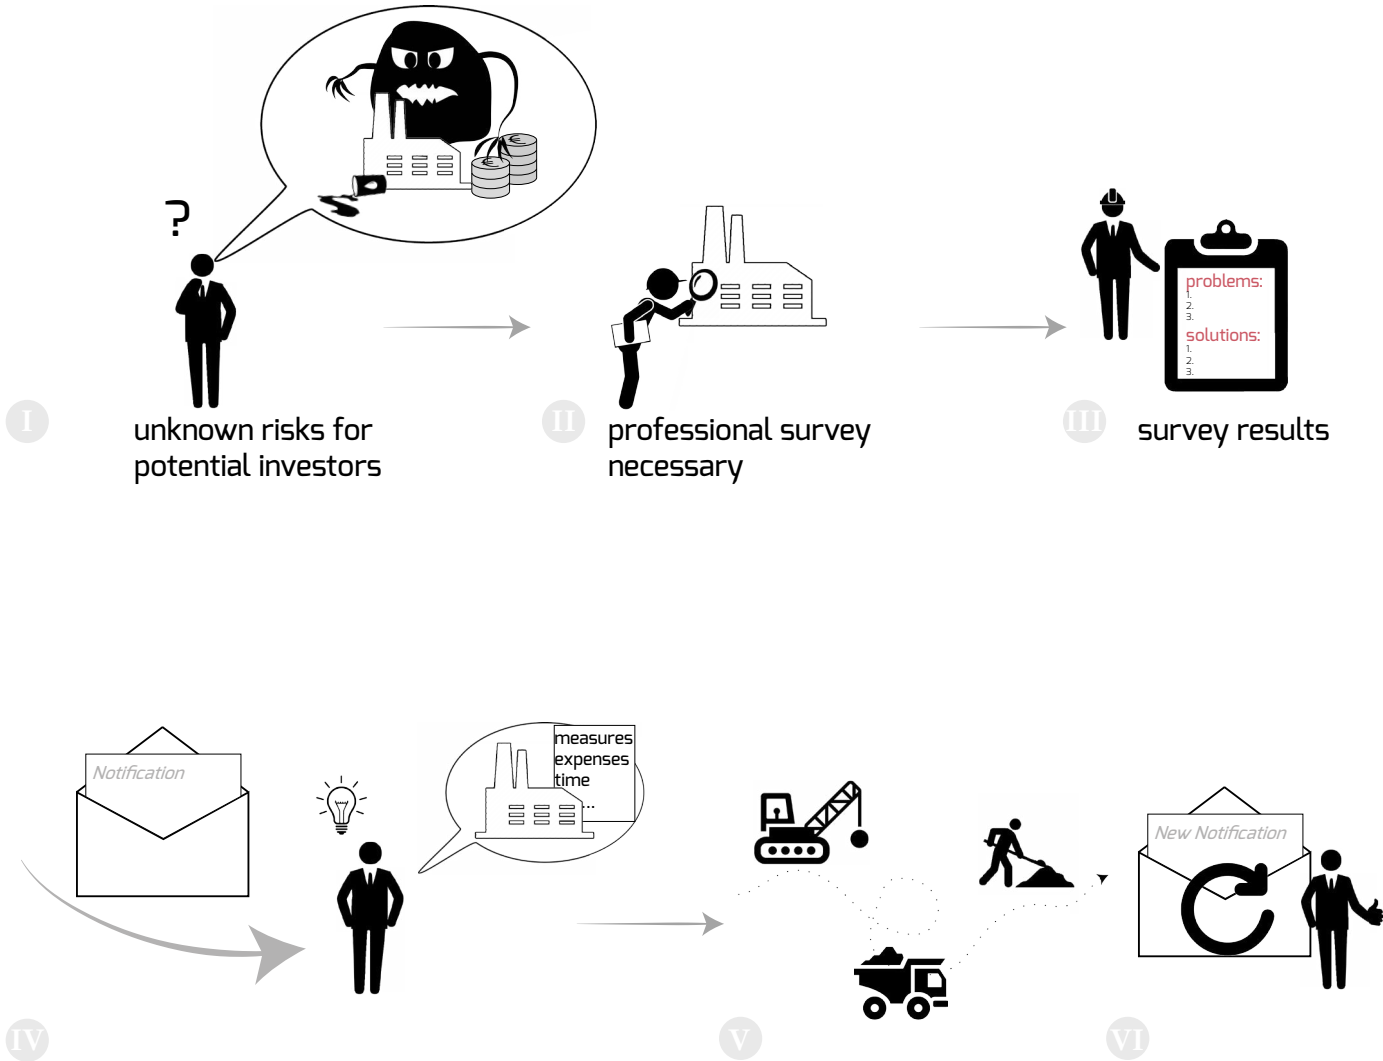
?

I unknown risks for potential investors

II professional survey necessary

problems:
1.
2.
3.
solutions:
1.
2.
3.

III survey results

Notification

measures
expenses
time
...

New Notification

IV

V

VI